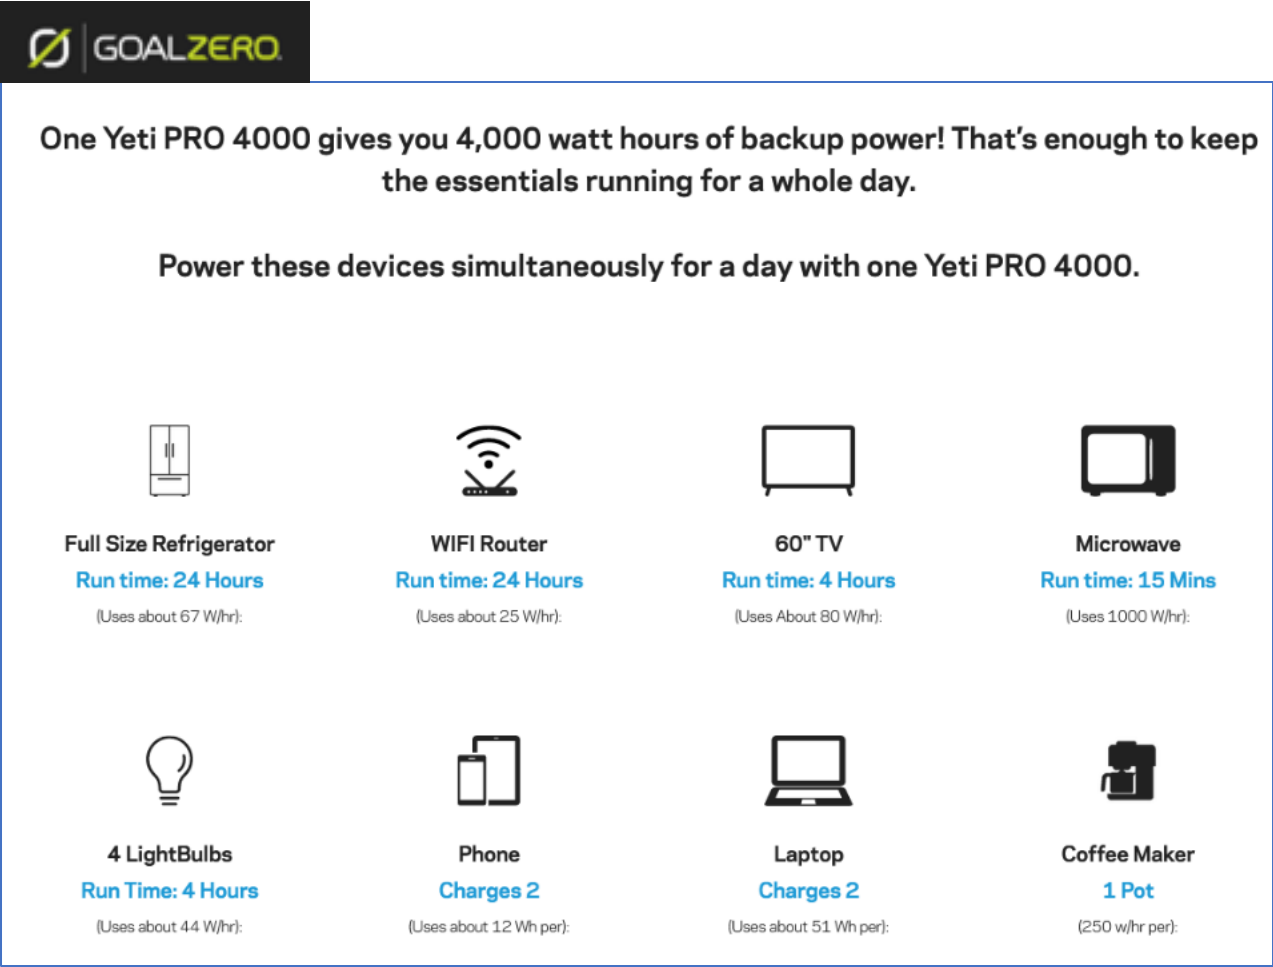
GOALZERO

One Yeti PRO 4000 gives you 4,000 watt hours of backup power! That's enough to keep the essentials running for a whole day.

Power these devices simultaneously for a day with one Yeti PRO 4000.

Full Size Refrigerator
Run time: 24 Hours
(Uses about 67 W/hr):

WIFI Router
Run time: 24 Hours
(Uses about 25 W/hr):

60" TV
Run time: 4 Hours
(Uses About 80 W/hr):

Microwave
Run time: 15 Mins
(Uses 1000 W/hr):

4 LightBulbs
Run Time: 4 Hours
(Uses about 44 W/hr):

Phone
Charges 2
(Uses about 12 Wh per):

Laptop
Charges 2
(Uses about 51 Wh per):

Coffee Maker
1 Pot
(250 w/hr per):